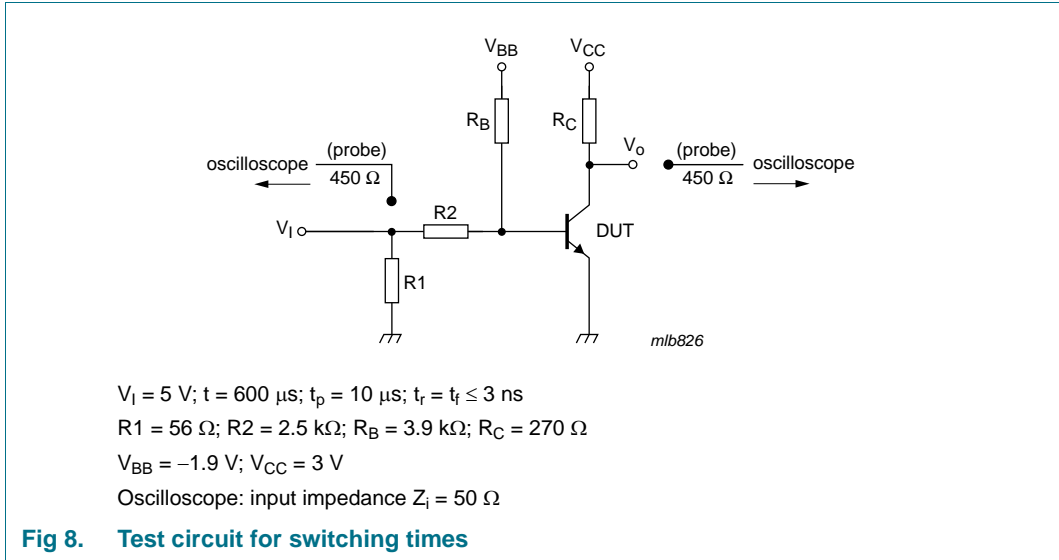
$V_{BB}$

$V_{CC}$

$R_B$

$R_C$

$V_o$

oscilloscope

(probe)

450 Ω

(probe)

450 Ω

oscilloscope

$V_I$

R2

DUT

R1

mlb826

$V_I$ = 5 V; t = 600 μs; $t_p$ = 10 μs; $t_r = t_f \leq 3$ ns

R1 = 56 Ω; R2 = 2.5 kΩ; $R_B$ = 3.9 kΩ; $R_C$ = 270 Ω

$V_{BB}$ = −1.9 V; $V_{CC}$ = 3 V

Oscilloscope: input impedance $Z_i$ = 50 Ω

Fig 8. Test circuit for switching times